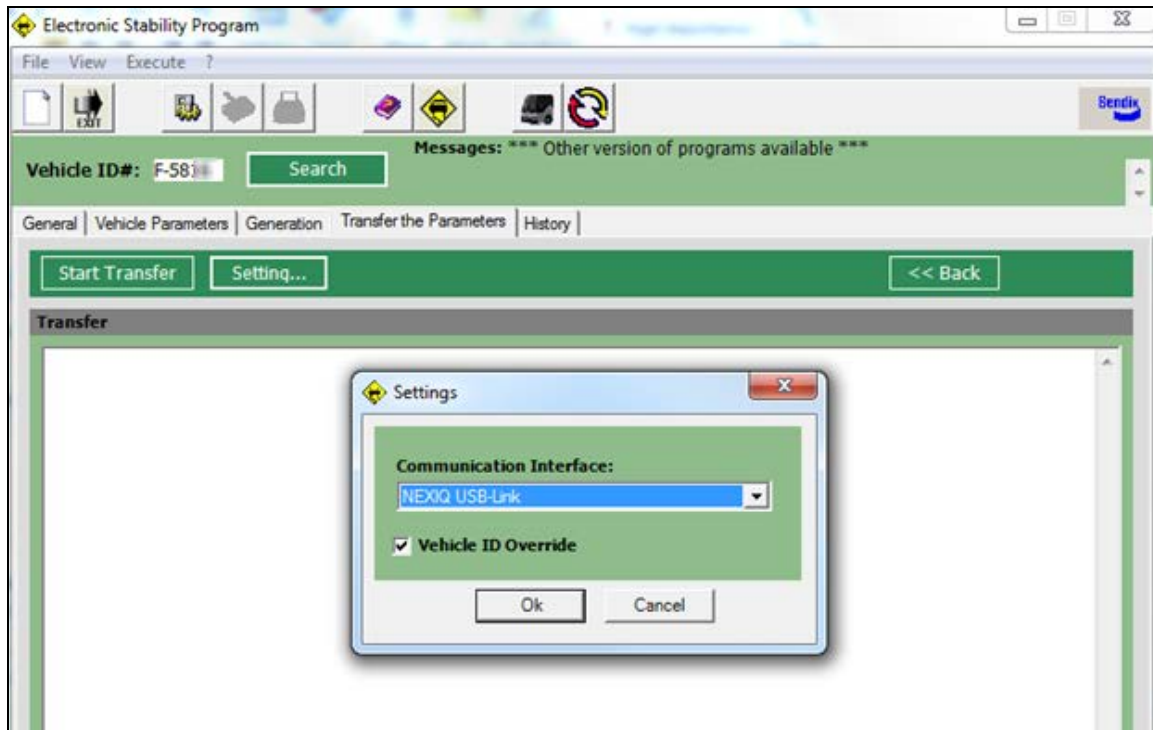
Electronic Stability Program

File View Execute ?

EXIT

Bendix

Vehicle ID#: F-58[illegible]

Search

Messages: *** Other version of programs available ***

General | Vehicle Parameters | Generation | Transfer the Parameters | History

Start Transfer

Setting...

<< Back

Transfer

Settings

Communication Interface:

NEXIQ USB-Link

Vehicle ID Override

Ok

Cancel